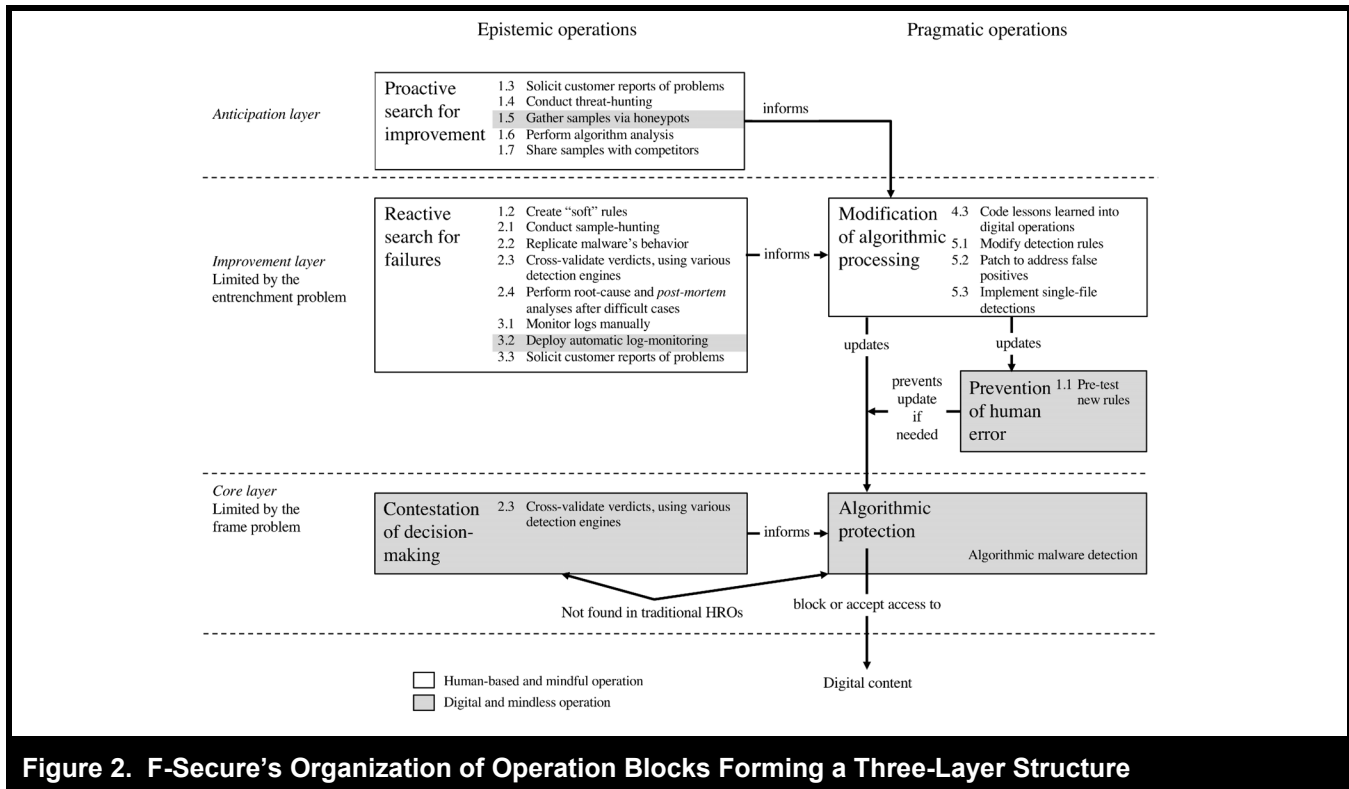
Epistemic operations

Pragmatic operations

Anticipation layer

Proactive search for improvement

1.3 Solicit customer reports of problems
1.4 Conduct threat-hunting
1.5 Gather samples via honeypots
1.6 Perform algorithm analysis
1.7 Share samples with competitors

informs

Improvement layer
Limited by the entrenchment problem

Reactive search for failures

1.2 Create "soft" rules
2.1 Conduct sample-hunting
2.2 Replicate malware's behavior
2.3 Cross-validate verdicts, using various detection engines
2.4 Perform root-cause and *post-mortem* analyses after difficult cases
3.1 Monitor logs manually
3.2 Deploy automatic log-monitoring
3.3 Solicit customer reports of problems

informs

Modification of algorithmic processing

4.3 Code lessons learned into digital operations
5.1 Modify detection rules
5.2 Patch to address false positives
5.3 Implement single-file detections

updates

updates

prevents update if needed

Prevention of human error

1.1 Pre-test new rules

Core layer
Limited by the frame problem

Contestation of decision-making

2.3 Cross-validate verdicts, using various detection engines

informs

Algorithmic protection

Algorithmic malware detection

Not found in traditional HROs

block or accept access to

Digital content

Human-based and mindful operation
Digital and mindless operation

Figure 2. F-Secure's Organization of Operation Blocks Forming a Three-Layer Structure